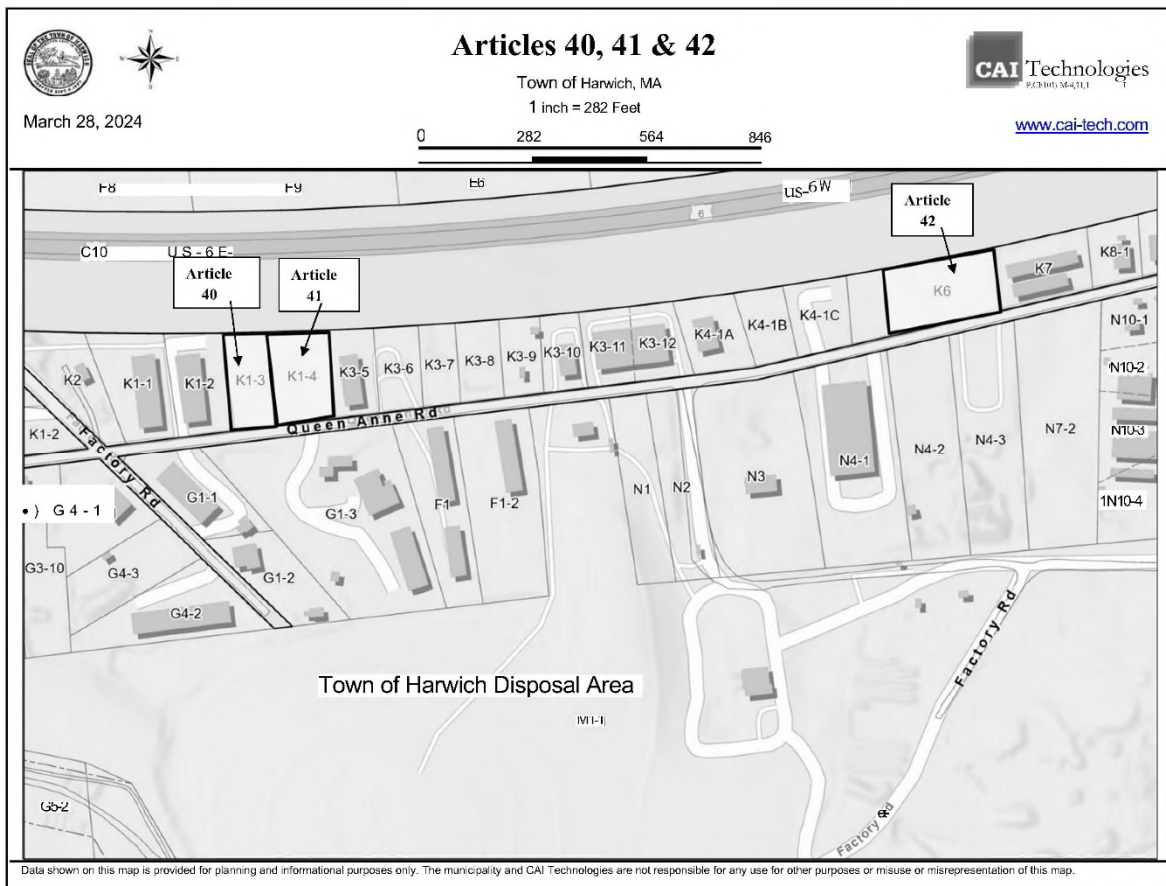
Articles 40, 41 & 42

Town of Harwich, MA
1 inch = 282 Feet
0 282 564 846

March 28, 2024

CAI Technologies
www.cai-tech.com

F8
F9
E6
US-6W
6
C10
US-6E-
Article 40
Article 41
Article 42
K6
K7
K8-1
N10-1
N10-2
N10-3
1N10-4
K2
K1-1
K1-2
K1-3
K1-4
K3-5
K3-6
K3-7
K3-8
K3-9
K3-10
K3-11
K3-12
K4-1A
K4-1B
K4-1C
Queen Anne Rd
K1-2
Factory Rd
G1-1
G4-1
G1-3
F1
F1-2
N1
N2
N3
N4-1
N4-2
N4-3
N7-2
G3-10
G4-3
G1-2
G4-2
Factory Rd
Town of Harwich Disposal Area
M1-1
G5-2
Factory Rd

Data shown on this map is provided for planning and informational purposes only. The municipality and CAI Technologies are not responsible for any use for other purposes or misuse or misrepresentation of this map.